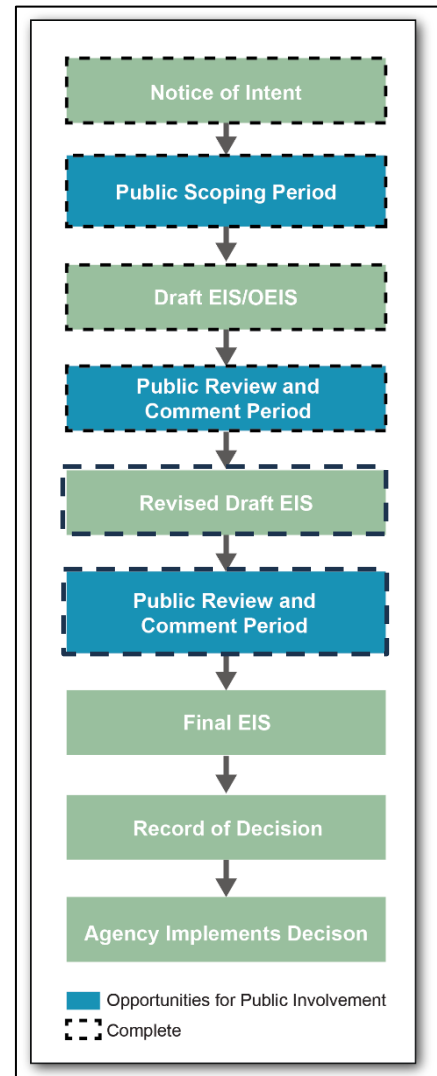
Notice of Intent

Public Scoping Period

Draft EIS/OEIS

Public Review and Comment Period

Revised Draft EIS

Public Review and Comment Period

Final EIS

Record of Decision

Agency Implements Decison

Opportunities for Public Involvement

Complete